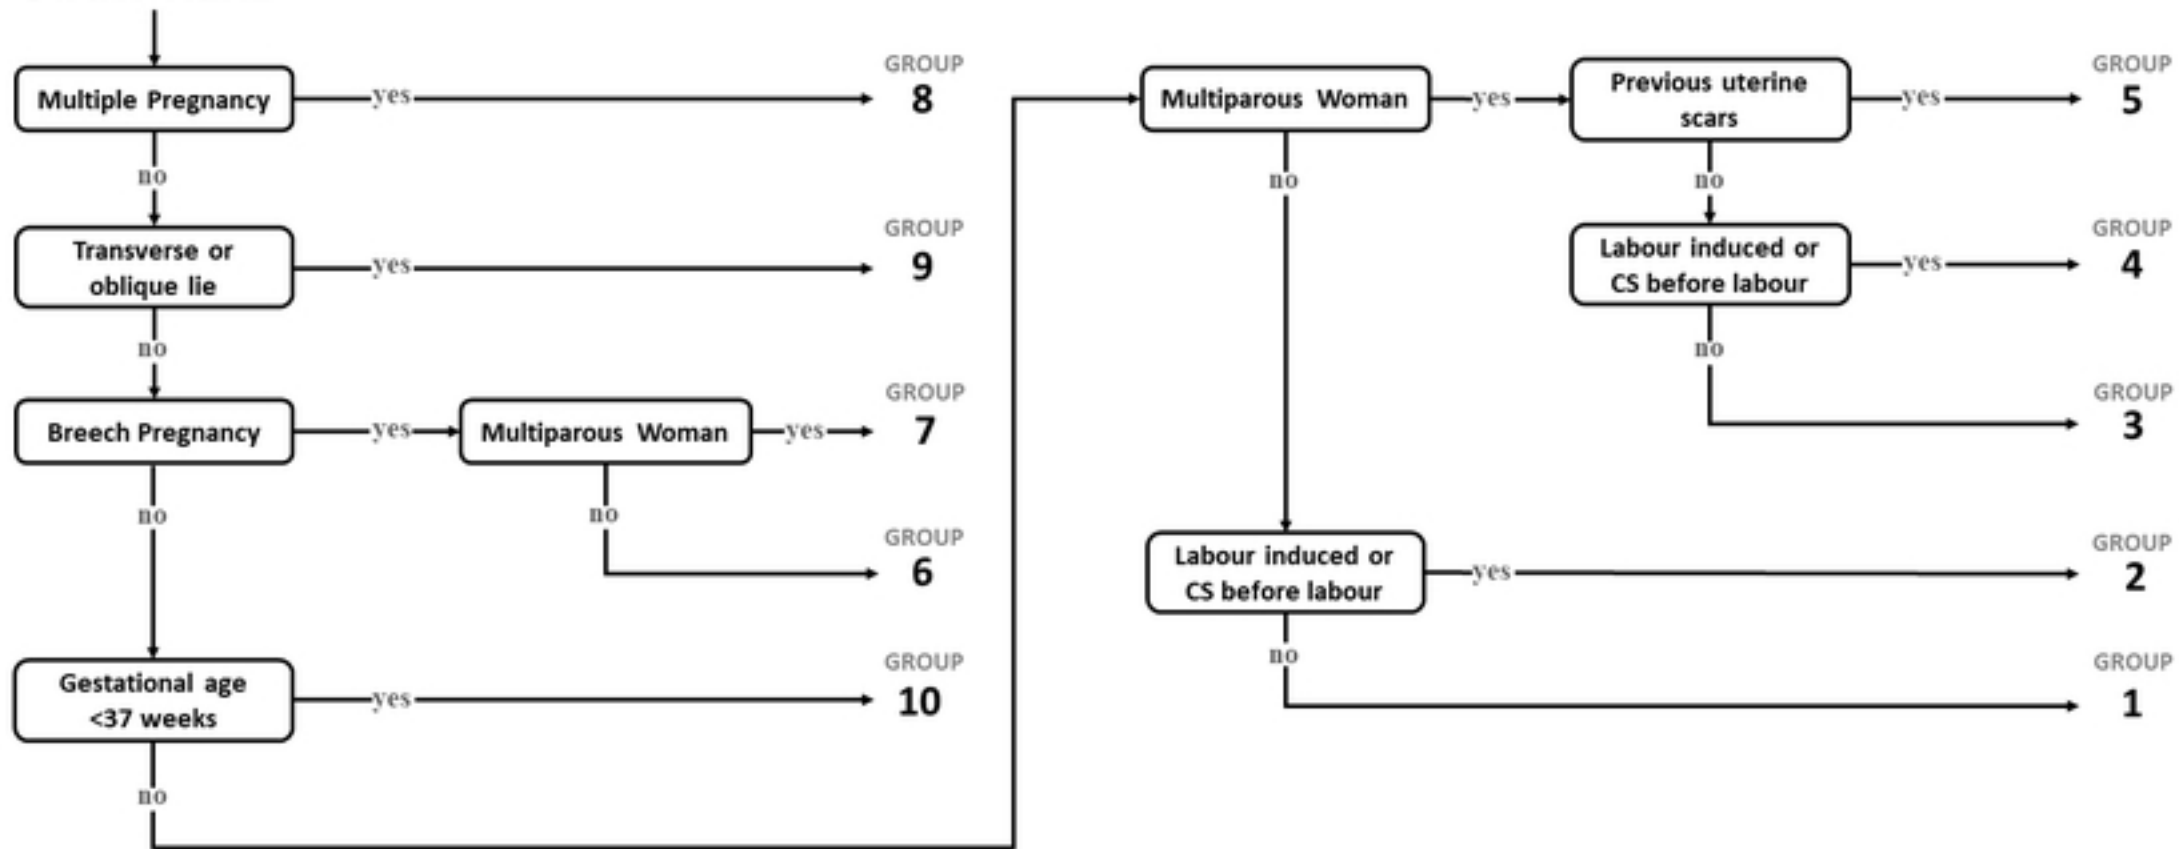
Multiple Pregnancy
yes
GROUP
8
no
Transverse or oblique lie
yes
GROUP
9
no
Breech Pregnancy
yes
Multiparous Woman
yes
GROUP
7
no
GROUP
6
no
Gestational age <37 weeks
yes
GROUP
10
no
Multiparous Woman
yes
Previous uterine scars
yes
GROUP
5
no
Labour induced or CS before labour
yes
GROUP
4
no
GROUP
3
no
Labour induced or CS before labour
yes
GROUP
2
no
GROUP
1